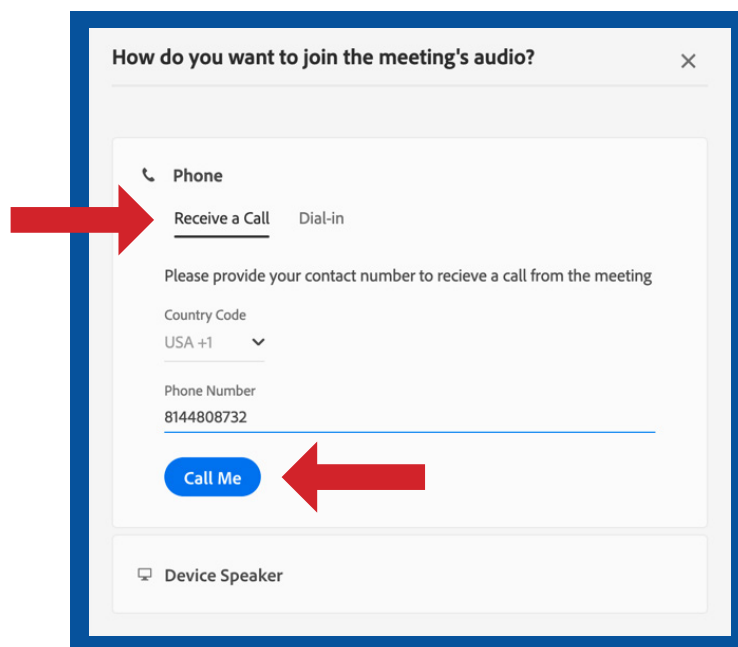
How do you want to join the meeting's audio?

×

Phone

Receive a Call Dial-in

Please provide your contact number to recieve a call from the meeting

Country Code
USA +1

Phone Number
8144808732

Call Me

Device Speaker